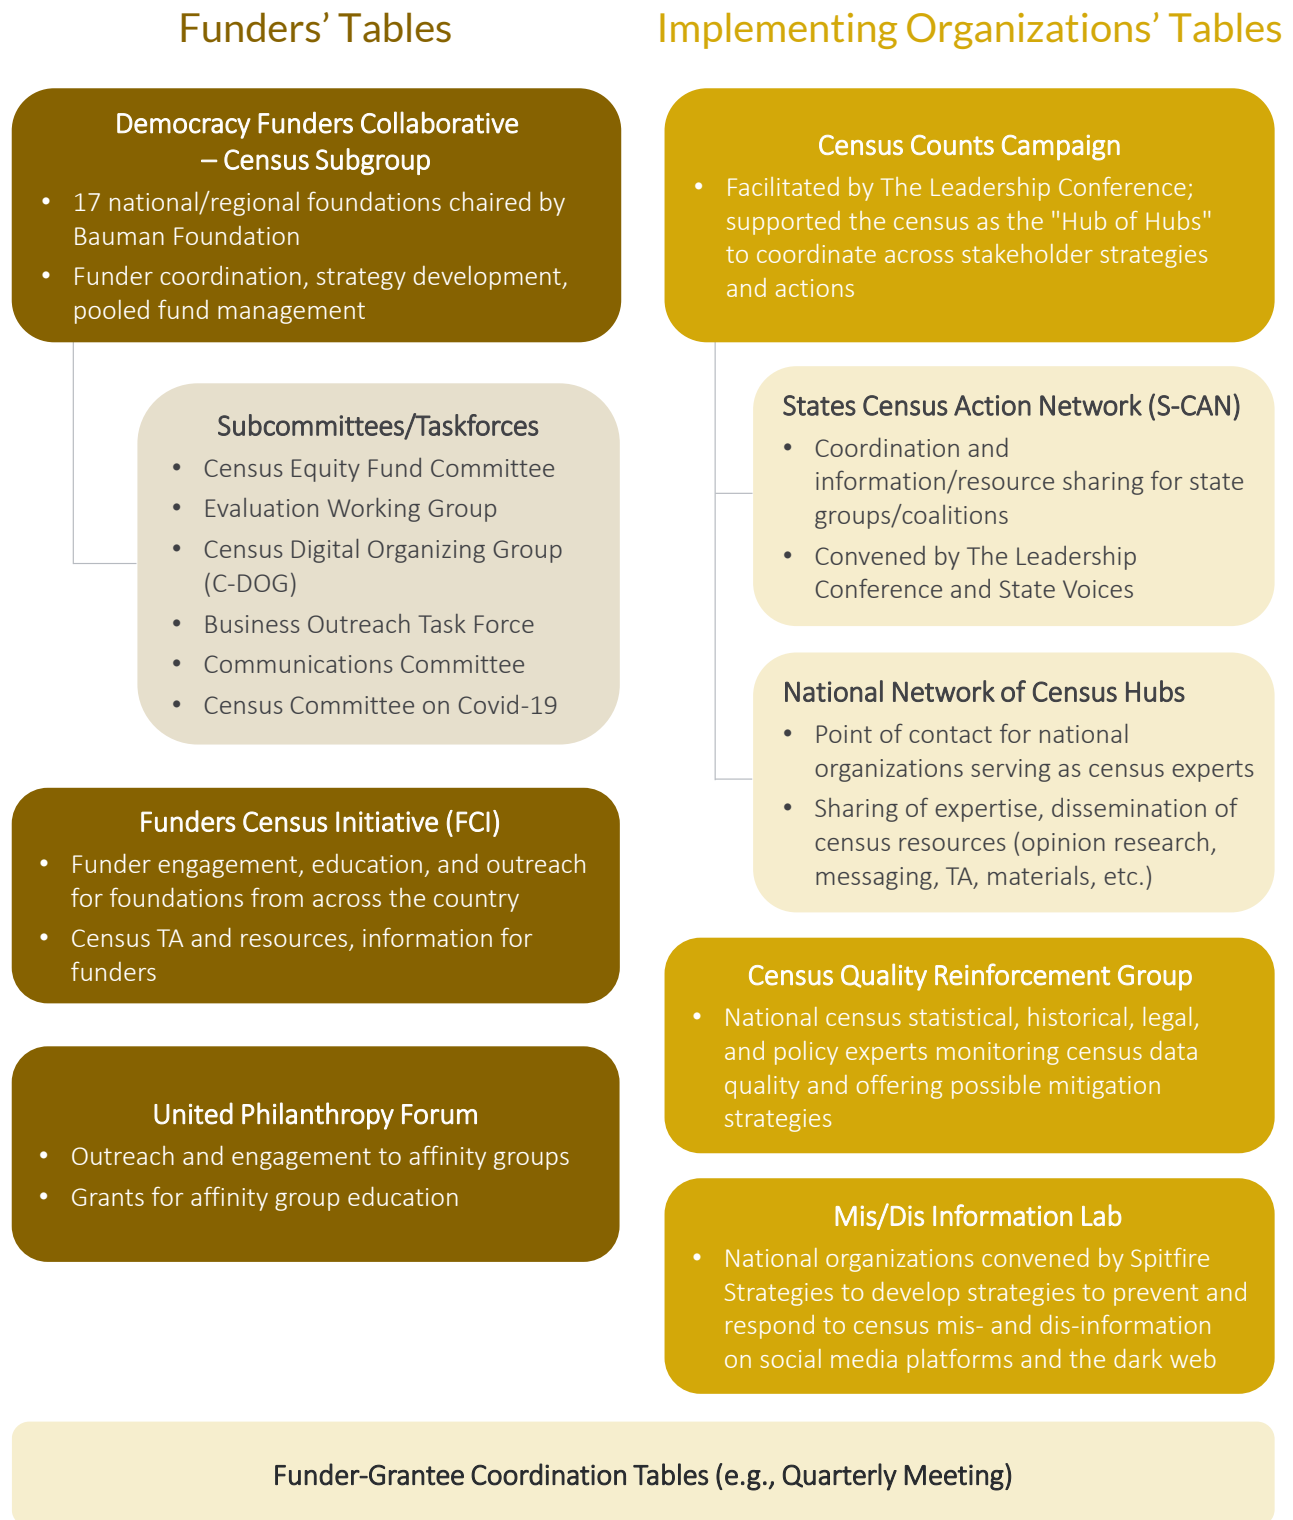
Funders' Tables

Democracy Funders Collaborative – Census Subgroup

- 17 national/regional foundations chaired by Bauman Foundation
- Funder coordination, strategy development, pooled fund management

Subcommittees/Taskforces

- Census Equity Fund Committee
- Evaluation Working Group
- Census Digital Organizing Group (C-DOG)
- Business Outreach Task Force
- Communications Committee
- Census Committee on Covid-19

Funders Census Initiative (FCI)

- Funder engagement, education, and outreach for foundations from across the country
- Census TA and resources, information for funders

United Philanthropy Forum

- Outreach and engagement to affinity groups
- Grants for affinity group education

Implementing Organizations' Tables

Census Counts Campaign

- Facilitated by The Leadership Conference; supported the census as the "Hub of Hubs" to coordinate across stakeholder strategies and actions

States Census Action Network (S-CAN)

- Coordination and information/resource sharing for state groups/coalitions
- Convened by The Leadership Conference and State Voices

National Network of Census Hubs

- Point of contact for national organizations serving as census experts
- Sharing of expertise, dissemination of census resources (opinion research, messaging, TA, materials, etc.)

Census Quality Reinforcement Group

- National census statistical, historical, legal, and policy experts monitoring census data quality and offering possible mitigation strategies

Mis/Dis Information Lab

- National organizations convened by Spitfire Strategies to develop strategies to prevent and respond to census mis- and dis-information on social media platforms and the dark web

Funder-Grantee Coordination Tables (e.g., Quarterly Meeting)